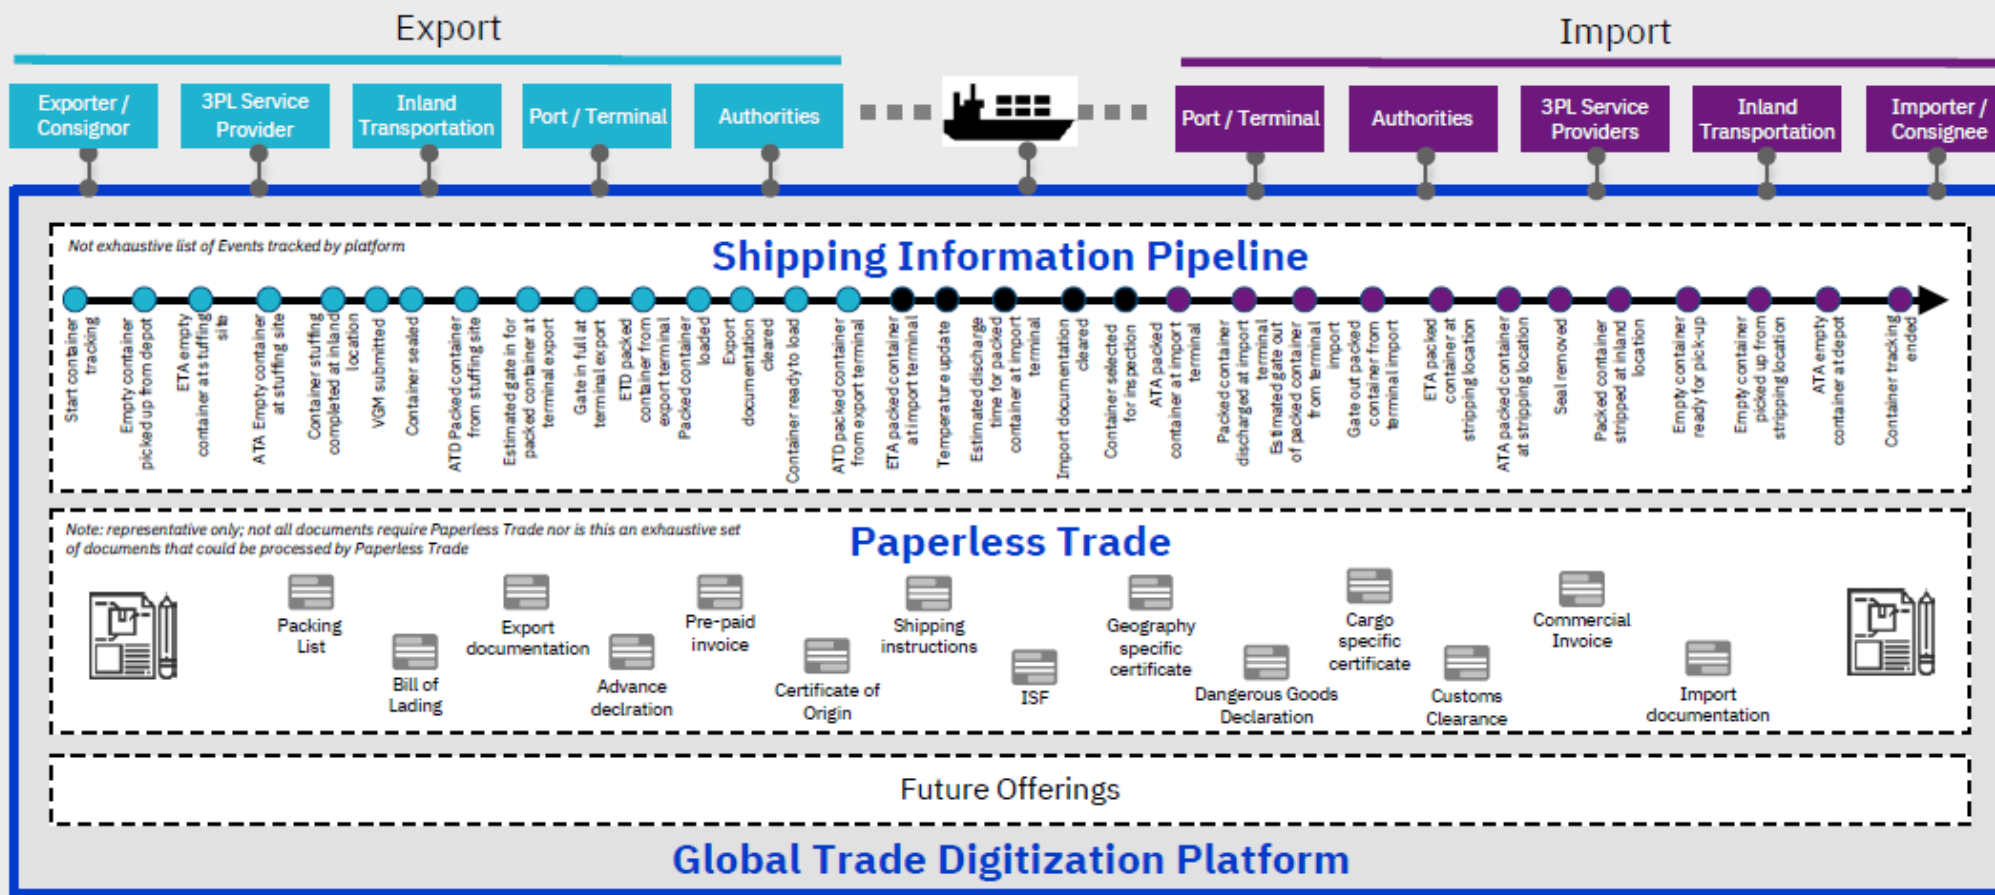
Export

Exporter / Consignor

3PL Service Provider

Inland Transportation

Port / Terminal

Authorities

Import

Port / Terminal

Authorities

3PL Service Providers

Inland Transportation

Importer / Consignee

Not exhaustive list of Events tracked by platform

Shipping Information Pipeline

Start container tracking

Empty container picked up from depot

ETA empty container at stuffing site

ATA Empty container at stuffing site

Container stuffing completed at inland location

VGM submitted

Container sealed

ATD Packed container from stuffing site

Estimated gate in for packed container at terminal export

Gate in full at terminal export

ETD packed container from export terminal

Packed container loaded

Export documentation cleared

Container ready to load

ATD packed container from export terminal

ETA packed container at import terminal

Temperature update

Estimated discharge time for packed container at import terminal

Import documentation cleared

Container selected for inspection

ATA packed container at import terminal

Packed container discharged at import terminal

Estimated gate out of packed container from terminal import

Gate out packed container from terminal import

ETA packed container at stripping location

ATA packed container at stripping location

Seal removed

Packed container stripped at inland location

Empty container ready for pick-up

Empty container picked up from stripping location

ATA empty container at depot

Container tracking ended

Note: representative only; not all documents require Paperless Trade nor is this an exhaustive set of documents that could be processed by Paperless Trade

Paperless Trade

Packing List

Bill of Lading

Export documentation

Advance declration

Pre-paid invoice

Certificate of Origin

Shipping instructions

ISF

Geography specific certificate

Dangerous Goods Declaration

Cargo specific certificate

Customs Clearance

Commercial Invoice

Import documentation

Future Offerings

Global Trade Digitization Platform